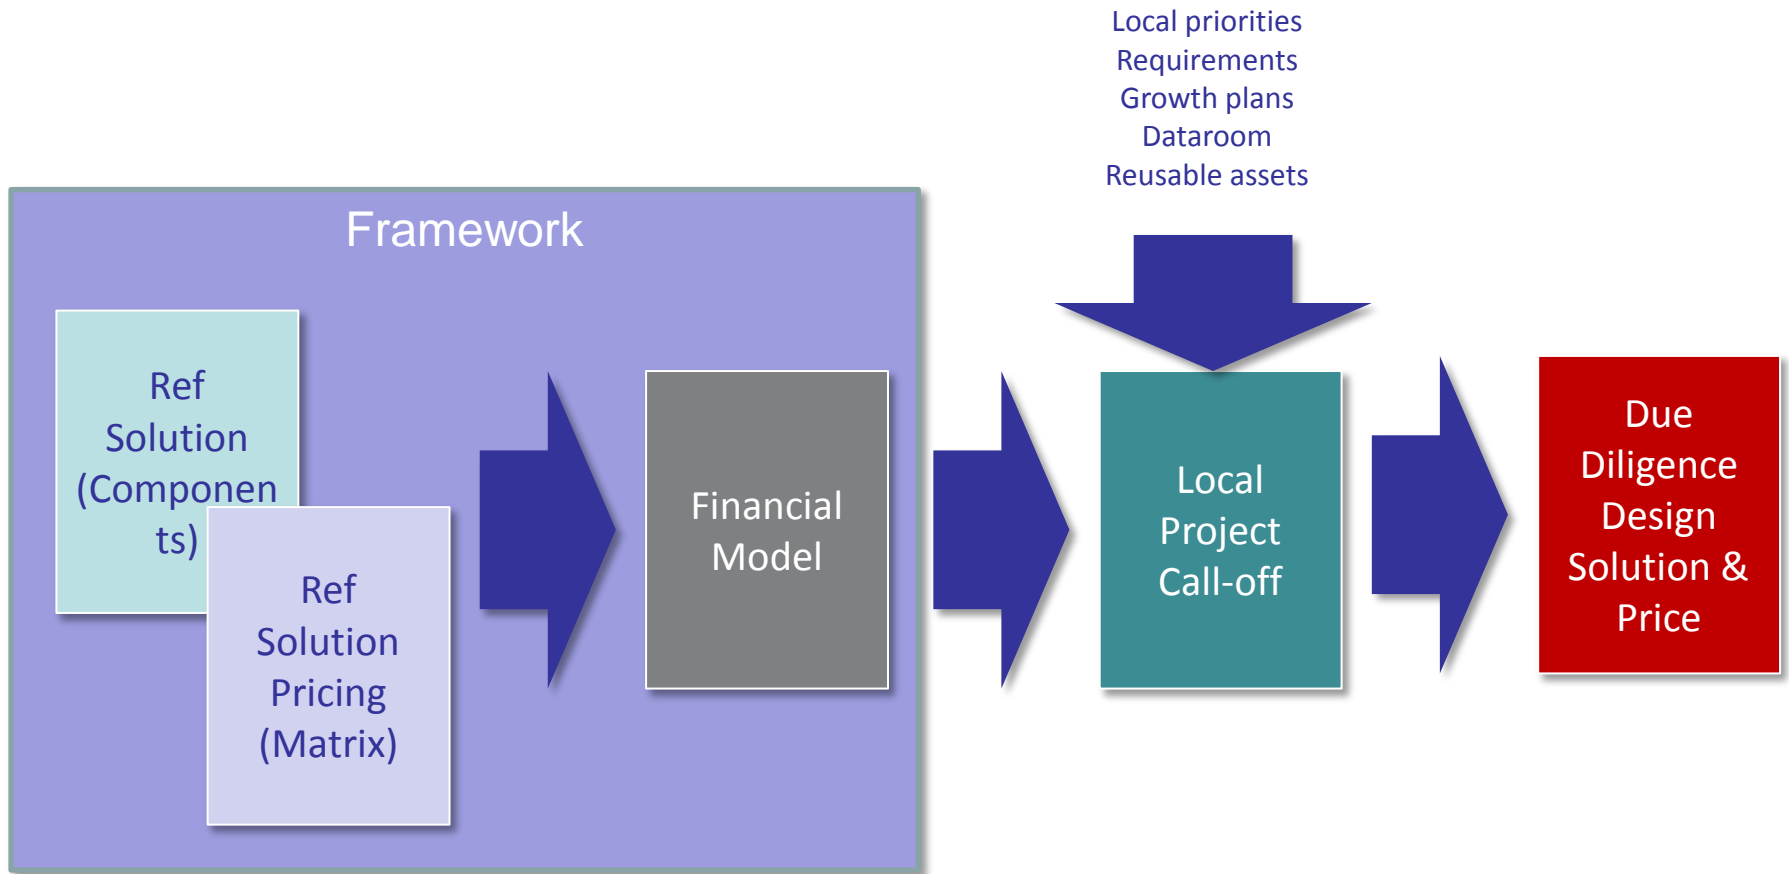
Local priorities
Requirements
Growth plans
Dataroom
Reusable assets

Framework

Ref Solution (Componen ts)

Ref Solution Pricing (Matrix)

Financial Model

Local Project Call-off

Due Diligence Design Solution & Price